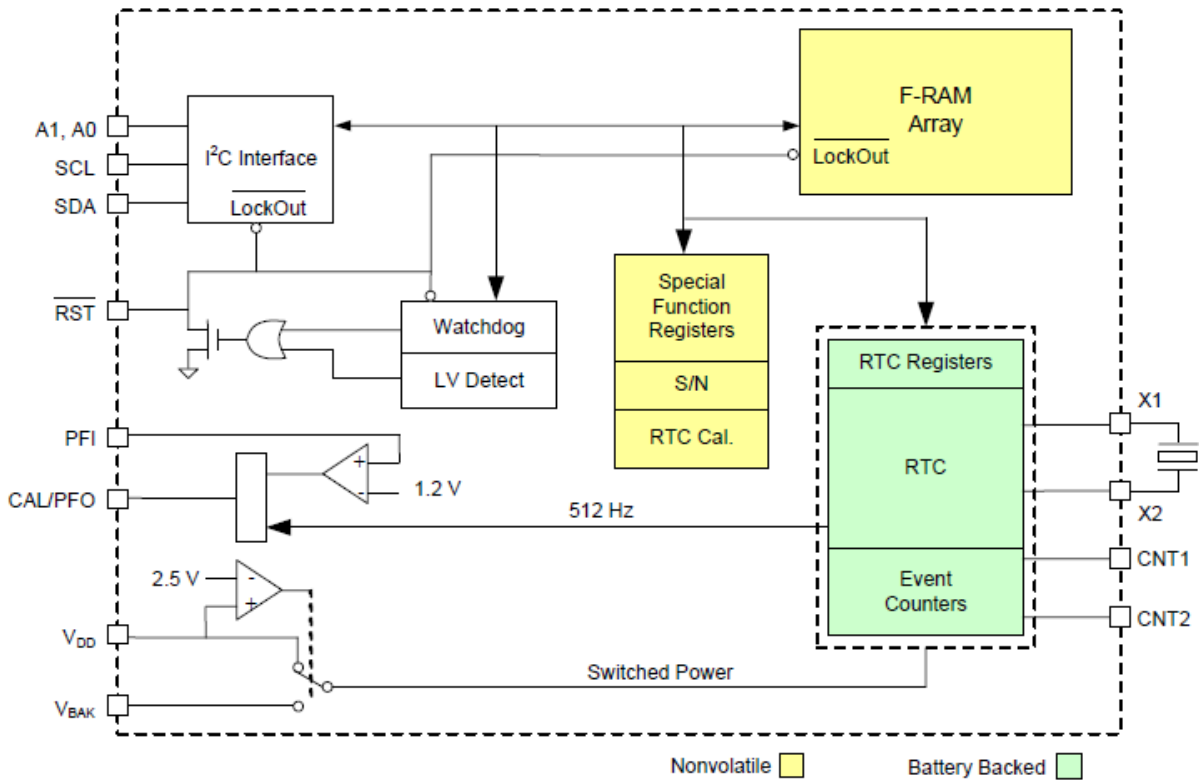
A1, A0
SCL
SDA
$\overline{RST}$
PFI
CAL/PFO
$V_{DD}$
$V_{BAK}$

$I^2C$ Interface
$\overline{LockOut}$

F-RAM Array
$\overline{LockOut}$

Watchdog
LV Detect

Special Function Registers
S/N
RTC Cal.

RTC Registers
RTC
Event Counters

X1
X2
CNT1
CNT2

+
-
1.2 V
512 Hz
2.5 V
-
+
Switched Power

Nonvolatile
Battery Backed